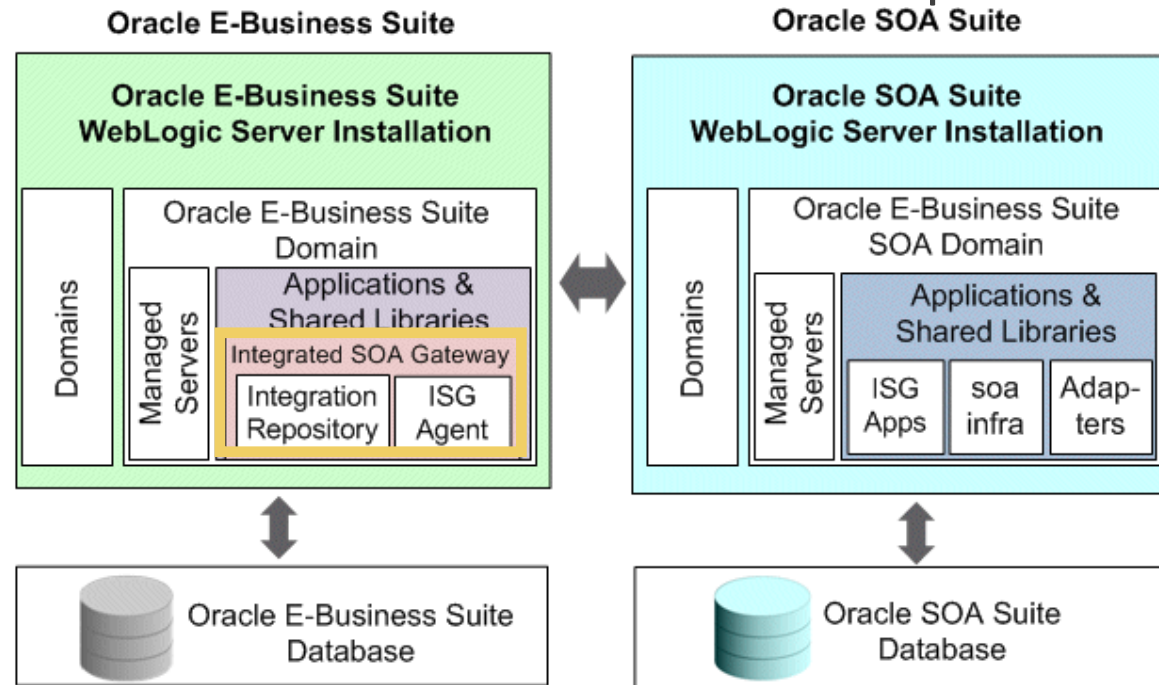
Oracle E-Business Suite

Oracle E-Business Suite WebLogic Server Installation

Domains

Oracle E-Business Suite Domain

Managed Servers

Applications & Shared Libraries

Integrated SOA Gateway

Integration Repository

ISG Agent

Oracle E-Business Suite Database

Oracle SOA Suite

Oracle SOA Suite WebLogic Server Installation

Domains

Oracle E-Business Suite SOA Domain

Managed Servers

Applications & Shared Libraries

ISG Apps

soa infra

Adapters

Oracle SOA Suite Database